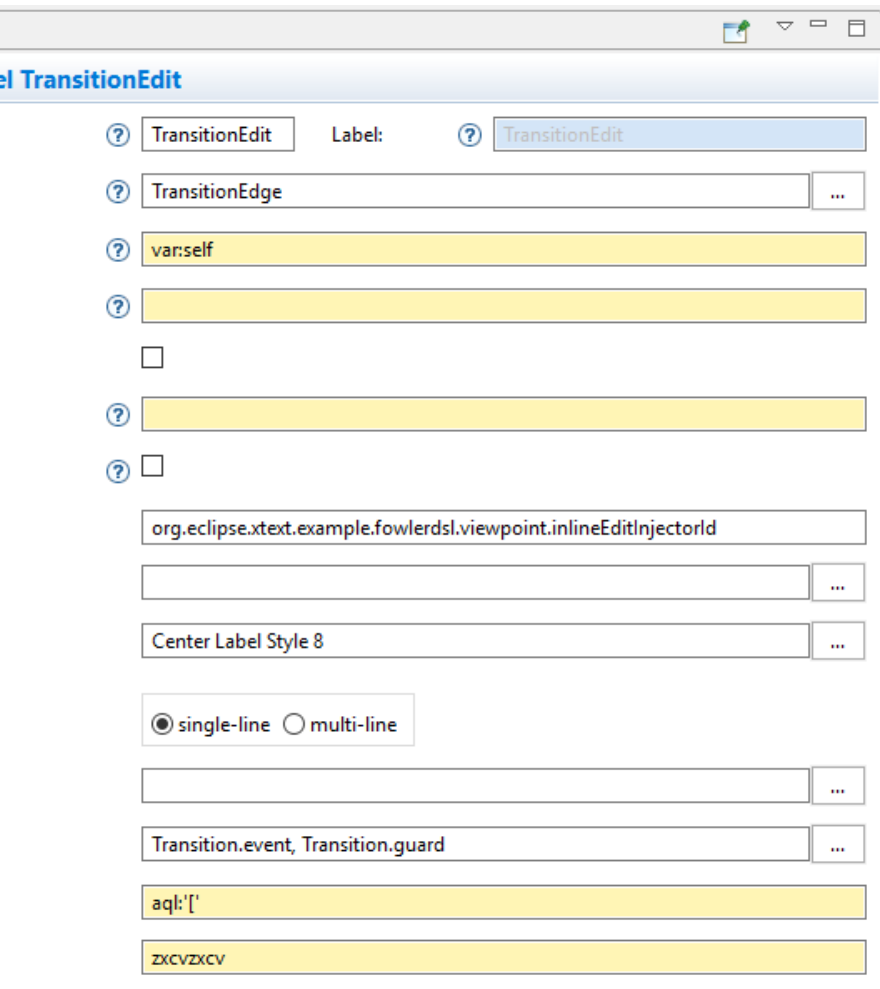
el TransitionEdit

TransitionEdit Label: TransitionEdit

TransitionEdge ...

var:self

org.eclipse.xtext.example.fowlerdsl.viewpoint.inlineEditInjectorId

...

Center Label Style 8 ...

single-line multi-line

...

Transition.event, Transition.guard ...

aql:'['

zxcvzxcv